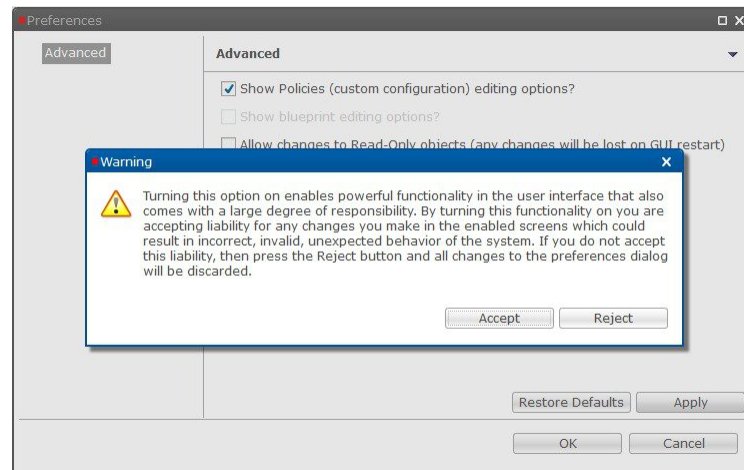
Preferences

Advanced

Advanced

Show Policies (custom configuration) editing options?

Show blueprint editing options?

Allow changes to Read-Only objects (any changes will be lost on GUI restart)

Warning

Turning this option on enables powerful functionality in the user interface that also comes with a large degree of responsibility. By turning this functionality on you are accepting liability for any changes you make in the enabled screens which could result in incorrect, invalid, unexpected behavior of the system. If you do not accept this liability, then press the Reject button and all changes to the preferences dialog will be discarded.

Accept Reject

Restore Defaults Apply

OK Cancel